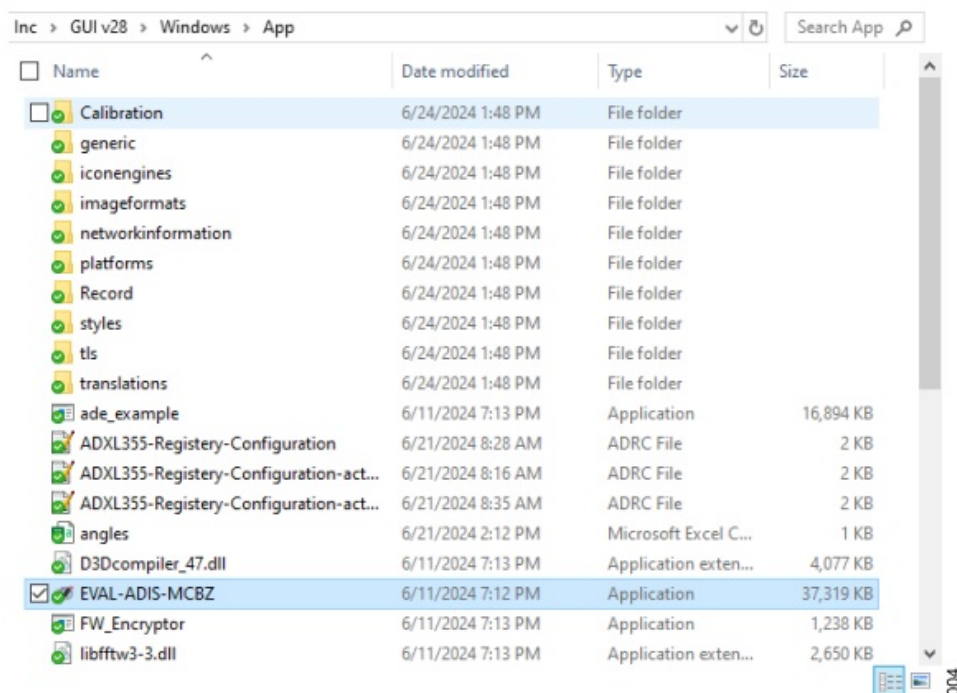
Inc › GUI v28 › Windows › App

Search App

| Name | Date modified | Type | Size |
|---|---|---|---|
| Calibration | 6/24/2024 1:48 PM | File folder | |
| generic | 6/24/2024 1:48 PM | File folder | |
| iconengines | 6/24/2024 1:48 PM | File folder | |
| imageformats | 6/24/2024 1:48 PM | File folder | |
| networkinformation | 6/24/2024 1:48 PM | File folder | |
| platforms | 6/24/2024 1:48 PM | File folder | |
| Record | 6/24/2024 1:48 PM | File folder | |
| styles | 6/24/2024 1:48 PM | File folder | |
| tls | 6/24/2024 1:48 PM | File folder | |
| translations | 6/24/2024 1:48 PM | File folder | |
| ade_example | 6/11/2024 7:13 PM | Application | 16,894 KB |
| ADXL355-Registery-Configuration | 6/21/2024 8:28 AM | ADRC File | 2 KB |
| ADXL355-Registery-Configuration-act... | 6/21/2024 8:16 AM | ADRC File | 2 KB |
| ADXL355-Registery-Configuration-act... | 6/21/2024 8:35 AM | ADRC File | 2 KB |
| angles | 6/21/2024 2:12 PM | Microsoft Excel C... | 1 KB |
| D3Dcompiler_47.dll | 6/11/2024 7:13 PM | Application exten... | 4,077 KB |
| EVAL-ADIS-MCBZ | 6/11/2024 7:12 PM | Application | 37,319 KB |
| FW_Encryptor | 6/11/2024 7:13 PM | Application | 1,238 KB |
| libfftw3-3.dll | 6/11/2024 7:13 PM | Application exten... | 2,650 KB |

004